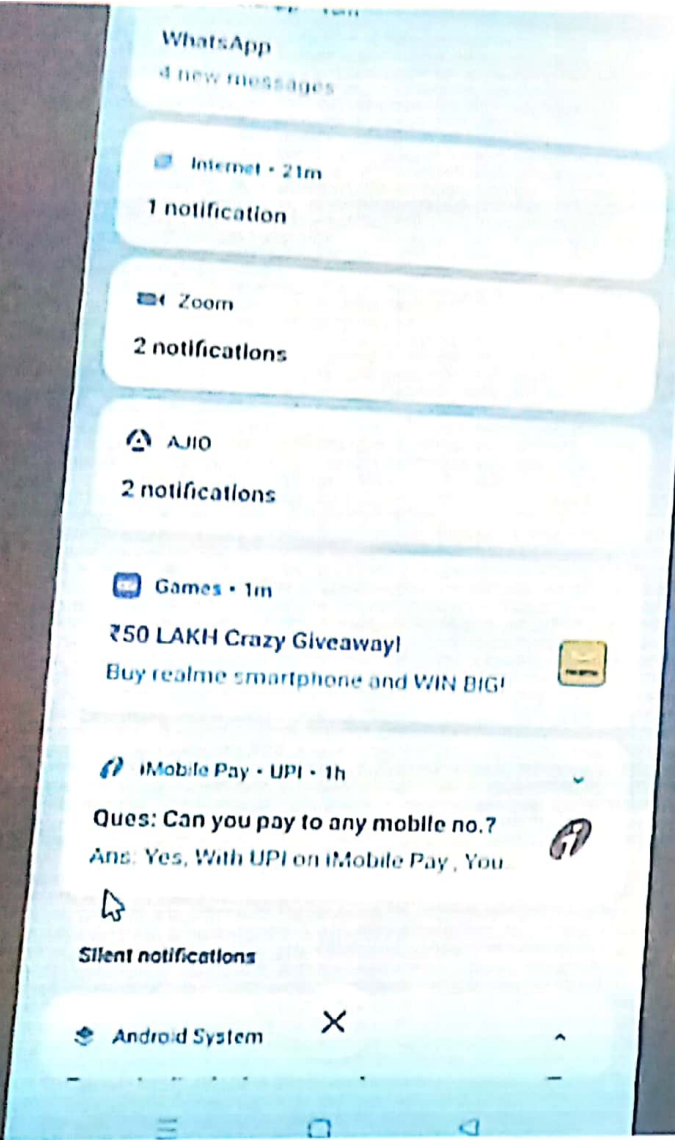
WhatsApp
4 new messages

Internet • 21m
1 notification

Zoom
2 notifications

AJIO
2 notifications

Games • 1m
₹50 LAKH Crazy Giveaway!
Buy realme smartphone and WIN BIG!

iMobile Pay • UPI • 1h
Ques: Can you pay to any mobile no.?
Ans: Yes, With UPI on iMobile Pay, You

Silent notifications

Android System